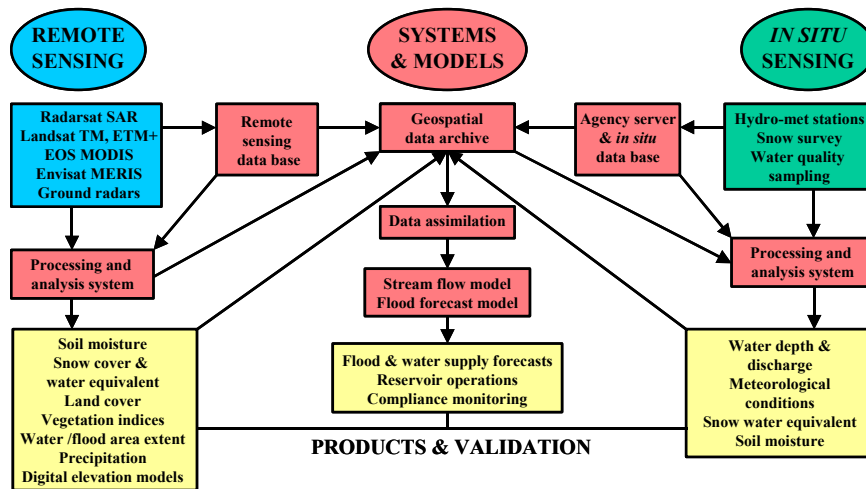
REMOTE SENSING

SYSTEMS & MODELS

IN SITU SENSING

Radarsat SAR
Landsat TM, ETM+
EOS MODIS
Envisat MERIS
Ground radars

Remote sensing data base

Geospatial data archive

Agency server & in situ data base

Hydro-met stations
Snow survey
Water quality sampling

Data assimilation

Processing and analysis system

Processing and analysis system

Stream flow model
Flood forecast model

Soil moisture
Snow cover & water equivalent
Land cover
Vegetation indices
Water /flood area extent
Precipitation
Digital elevation models

Flood & water supply forecasts
Reservoir operations
Compliance monitoring

Water depth & discharge
Meteorological conditions
Snow water equivalent
Soil moisture

PRODUCTS & VALIDATION